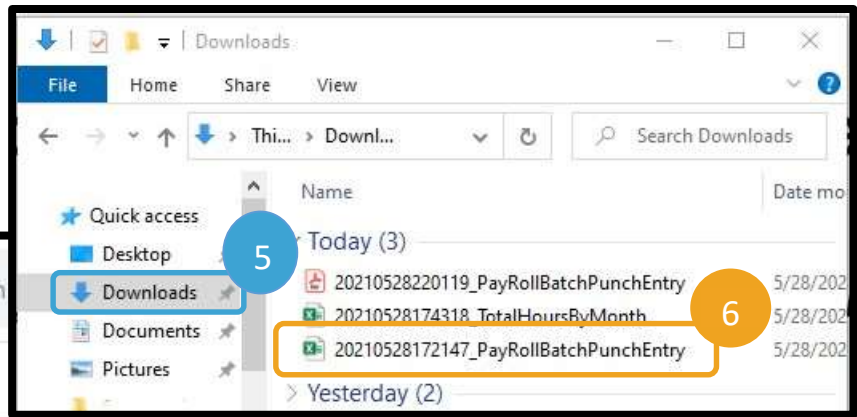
Downloads

File Home Share View

Thi... › Downl...

Search Downloads

Name

Date mo

Quick access

Desktop

5

Downloads

Documents

Pictures

Today (3)

20210528220119_PayRollBatchPunchEntry 5/28/202

20210528174318_TotalHoursByMonth 5/28/202

6

20210528172147_PayRollBatchPunchEntry 5/28/202

Yesterday (2)